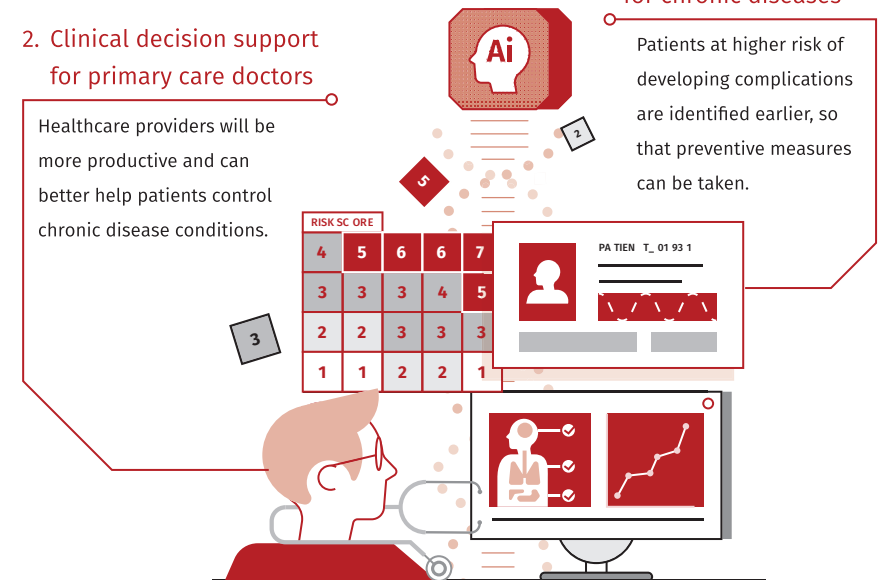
2. Clinical decision support for primary care doctors

Healthcare providers will be more productive and can better help patients control chronic disease conditions.

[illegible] for chronic diseases

Patients at higher risk of developing complications are identified earlier, so that preventive measures can be taken.

Ai

2

5

3

RISK SC ORE

| 4 | 5 | 6 | 6 | 7 |
|---|---|---|---|---|
| 3 | 3 | 3 | 4 | 5 |
| 2 | 2 | 3 | 3 | 3 |
| 1 | 1 | 2 | 2 | 1 |

PA TIEN T_ 01 93 1